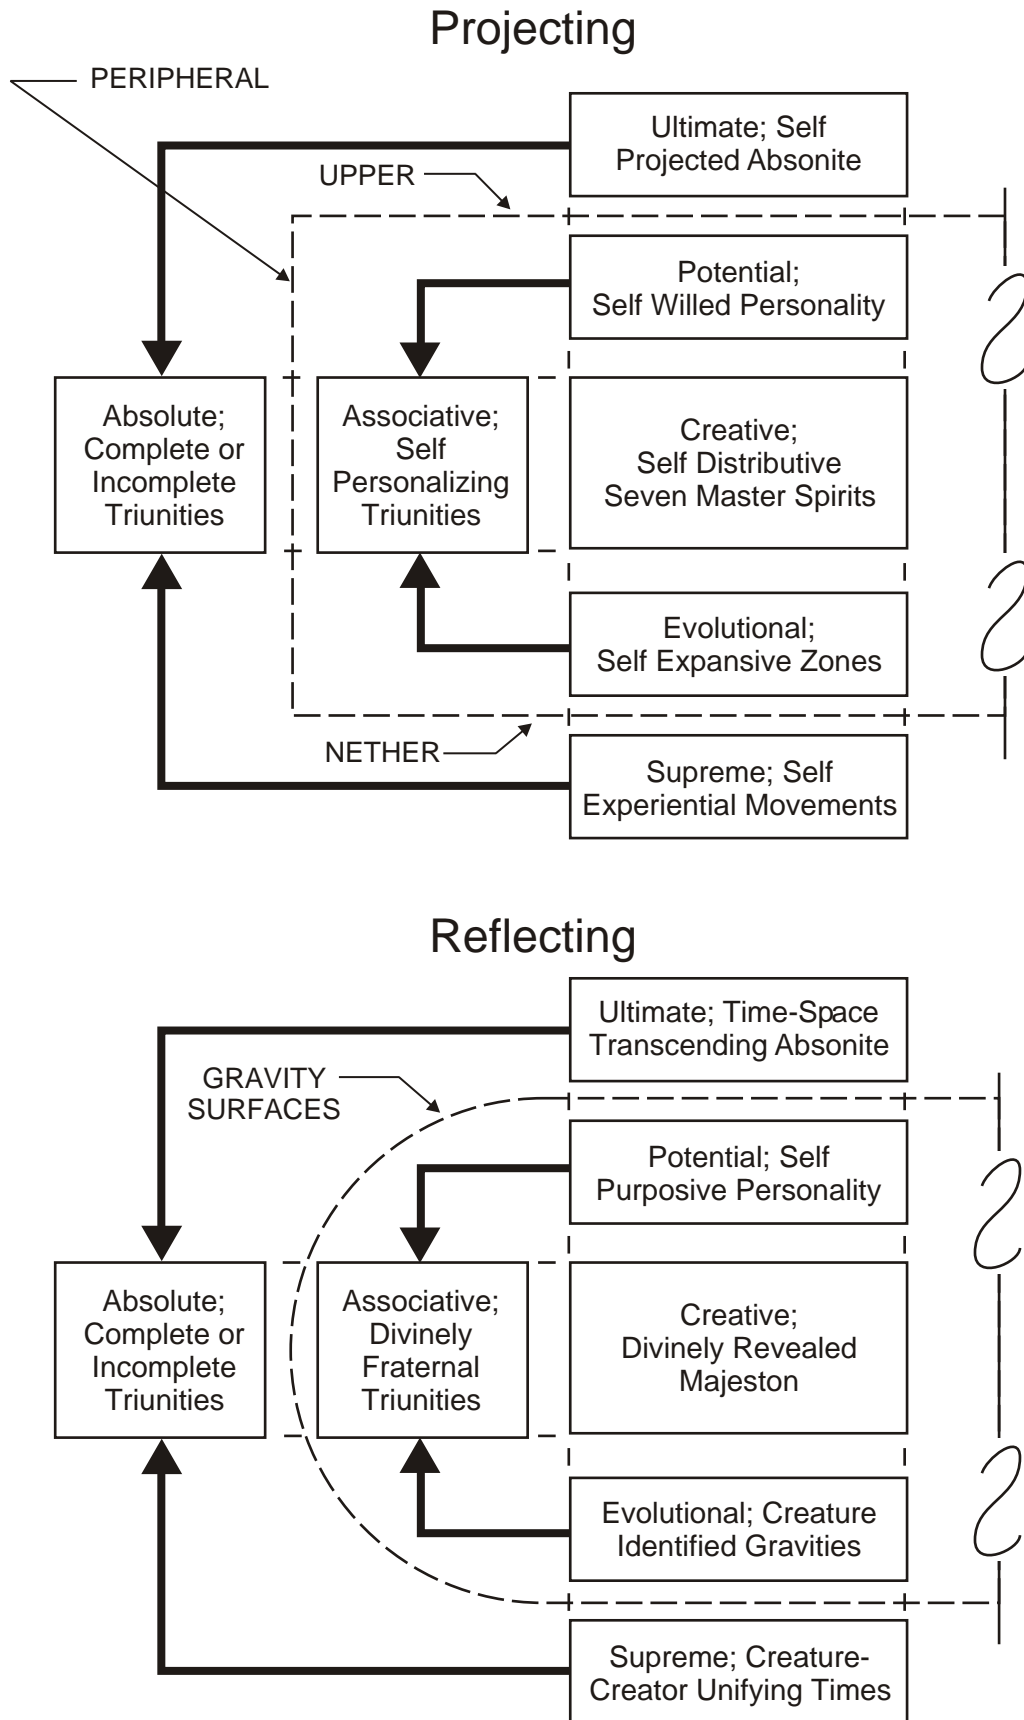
Projecting

PERIPHERAL

UPPER

Ultimate; Self Projected Absonite

Potential; Self Willed Personality

Absolute; Complete or Incomplete Triunities

Associative; Self Personalizing Triunities

Creative; Self Distributive Seven Master Spirits

Evolutional; Self Expansive Zones

NETHER

Supreme; Self Experiential Movements

Reflecting

Ultimate; Time-Space Transcending Absonite

GRAVITY SURFACES

Potential; Self Purposive Personality

Absolute; Complete or Incomplete Triunities

Associative; Divinely Fraternal Triunities

Creative; Divinely Revealed Majeston

Evolutional; Creature Identified Gravities

Supreme; Creature-Creator Unifying Times